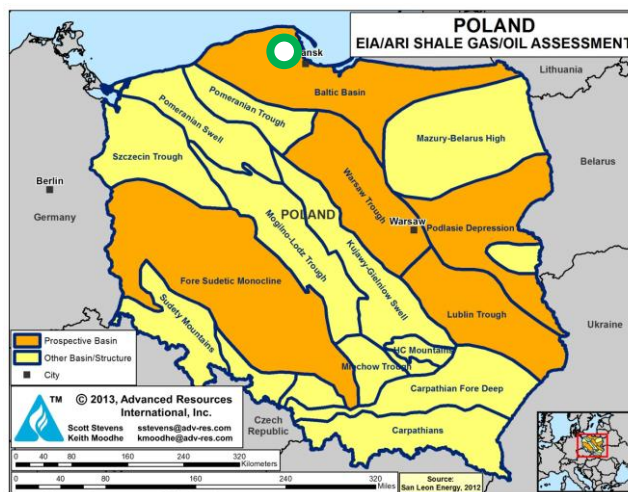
POLAND
EIA/ARI SHALE GAS/OIL ASSESSMENT

ansk

Lithuania

Baltic Basin

Pomeranian Trough

Pomeranian Swell

Mazury-Belarus High

Szczecin Trough

Belarus

Berlin

Germany

Warsaw Trough

POLAND

Warsaw

Podlasie Depression

Kujawy-Gielniow Swell

Mogilno-Lodz Trough

Fore Sudetic Monocline

Lublin Trough

Sudety Mountains

Ukraine

HC Mountains

Miechow Trough

Carpathian Fore Deep

Prospective Basin
Other Basin/Structure
City

TM © 2013, Advanced Resources International, Inc.
Scott Stevens sstevens@adv-res.com
Keith Moodhe kmoodhe@adv-res.com

Czech Republic

Carpathians

0 40 80 160 240 320 Kilometers

0 40 80 160 240 320 Miles

Source: San Leon Energy, 2012